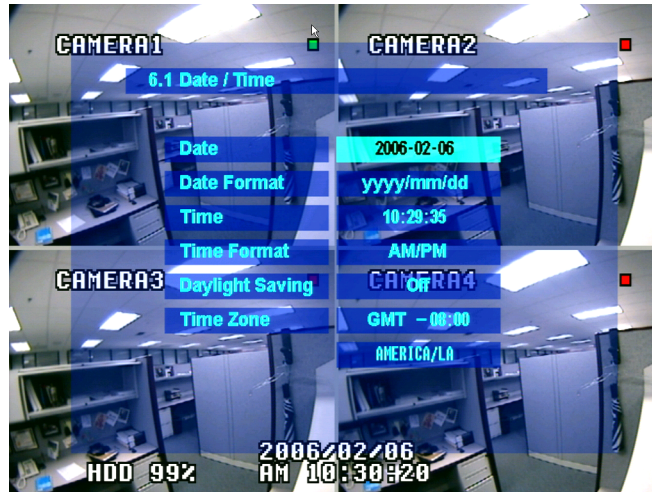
CAMERA1

CAMERA2

6.1 Date / Time

| | |
|---|---|
| Date | 2006-02-06 |
| Date Format | yyyy/mm/dd |
| Time | 10:29:35 |
| Time Format | AM/PM |
| Daylight Saving | Off |
| Time Zone | GMT -08:00 |
| | AMERICA/LA |

CAMERA3

CAMERA4

2006/02/06

HDD 99%

AM 10:30:20